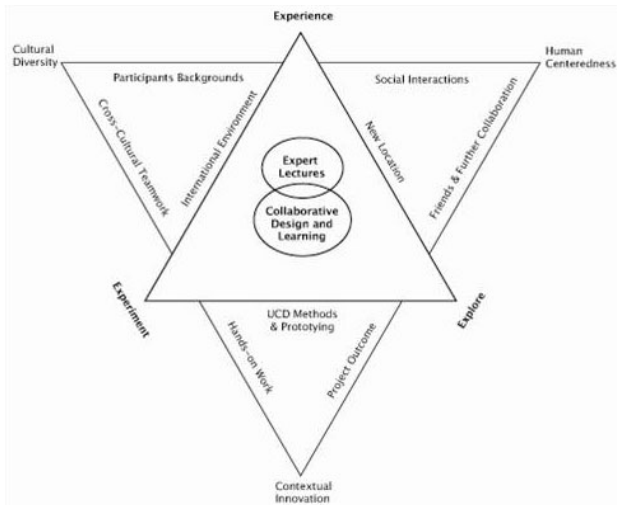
Experience

Cultural Diversity

Human Centeredness

Participants Backgrounds

Social Interactions

Cross-Cultural Teamwork

International Environment

New Location

Friends & Further Collaboration

Expert Lectures

Collaborative Design and Learning

Experiment

Explore

UCD Methods & Prototyping

Hands-on Work

Project Outcome

Contextual Innovation